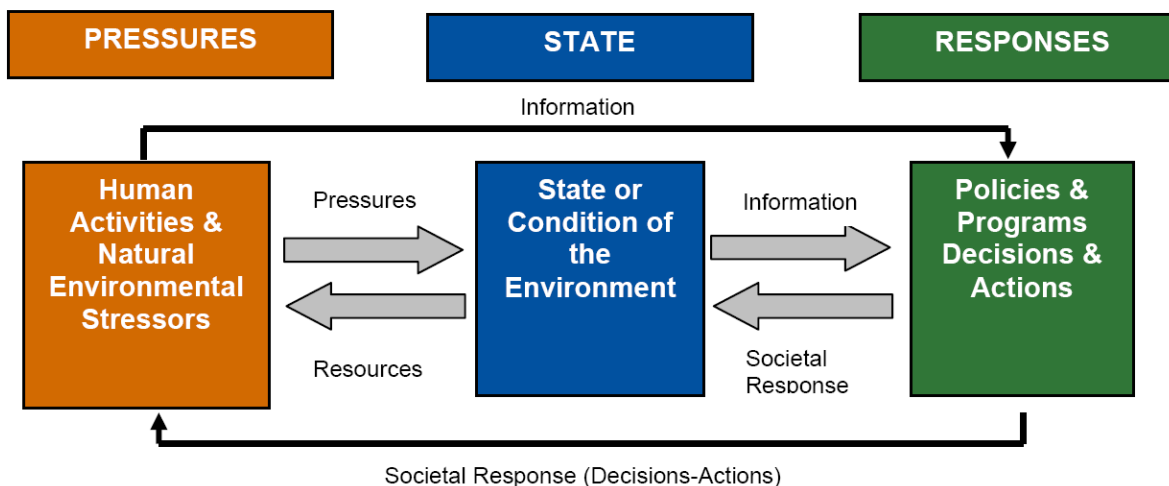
PRESSURES

STATE

RESPONSES

Information

Human Activities & Natural Environmental Stressors

Pressures

Resources

State or Condition of the Environment

Information

Societal Response

Policies & Programs Decisions & Actions

Societal Response (Decisions-Actions)